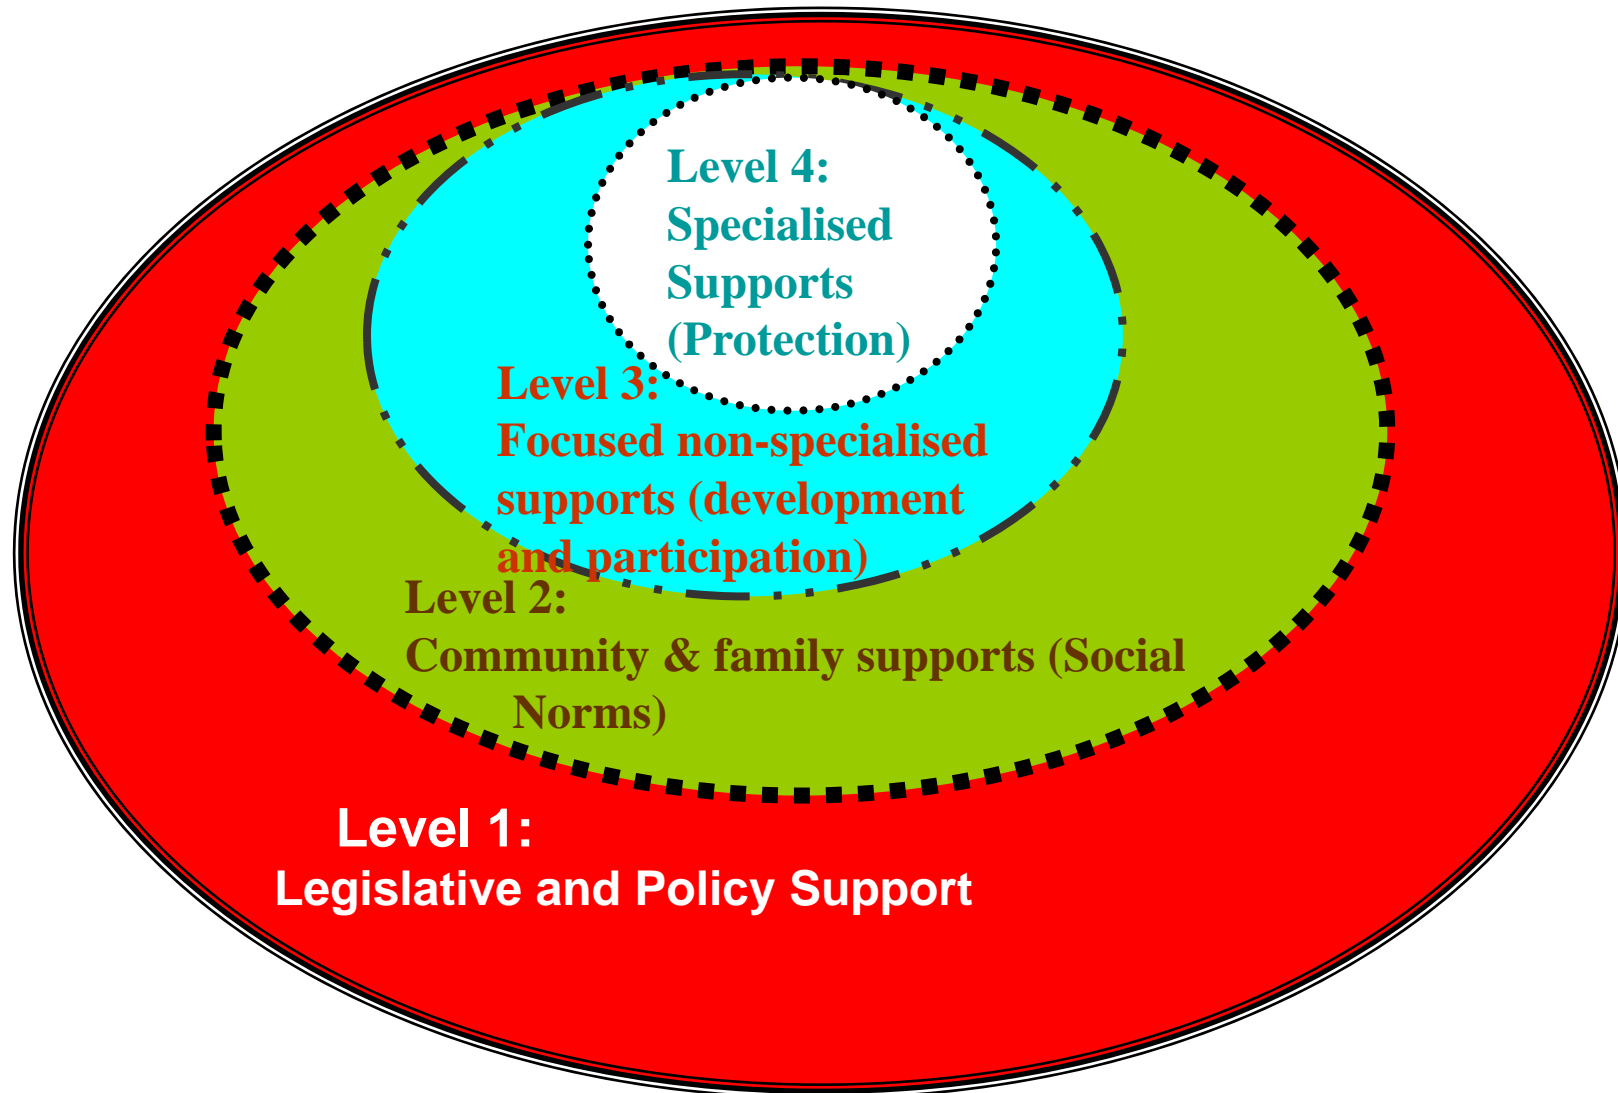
Level 4:
Specialised Supports (Protection)

Level 3:
Focused non-specialised supports (development and participation)

Level 2:
Community & family supports (Social Norms)

Level 1:
Legislative and Policy Support